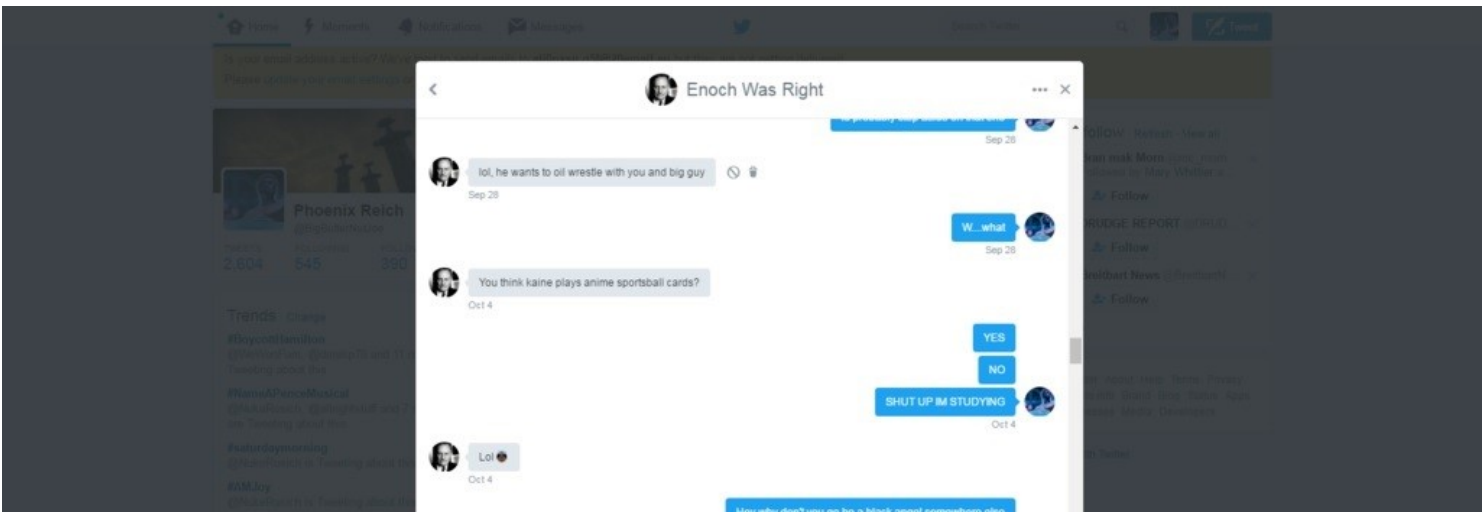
Home Moments Notifications Messages

Search Twitter

Tweet

Phoenix Reich

Tweets 2,604 Following 545 Followers 380

Trends · Change

#BoycottHamilton

#NameAPenceMusical

#saturdaymorning

#AMJoy

Who to follow · Refresh · View all

Follow

DRUDGE REPORT

Follow

Breitbart News

Follow

Enoch Was Right

Sep 28

lol, he wants to oil wrestle with you and big guy

Sep 28

W...what

Sep 28

You think kaine plays anime sportsball cards?

Oct 4

YES

NO

SHUT UP IM STUDYING

Oct 4

Lol

Oct 4

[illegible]